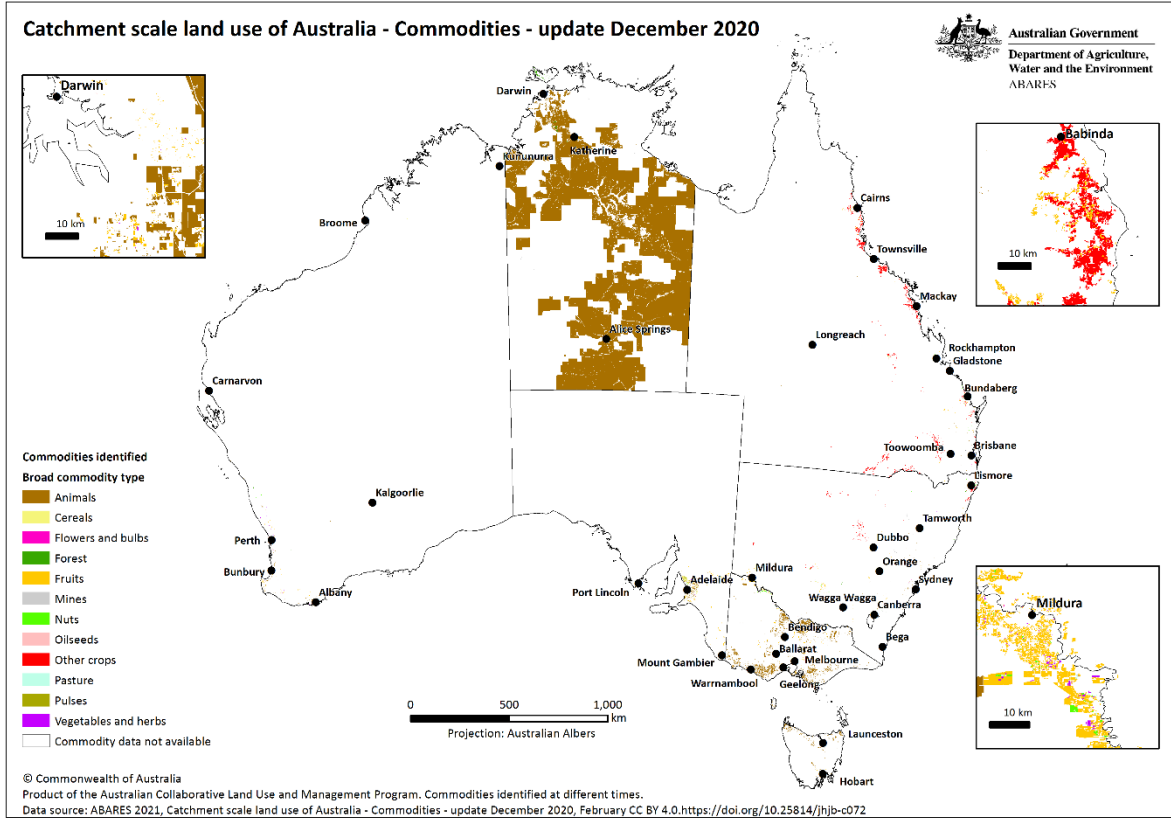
Catchment scale land use of Australia - Commodities - update December 2020

Australian Government
Department of Agriculture, Water and the Environment
ABARES

Darwin
10 km

Babinda
10 km

Mildura
10 km

Darwin
Katherine
Kununurra
Broome
Alice Springs
Carnarvon
Kalgoorlie
Perth
Bunbury
Albany
Cairns
Townsville
Mackay
Longreach
Rockhampton
Gladstone
Bundaberg
Toowoomba
Brisbane
Lismore
Tamworth
Dubbo
Orange
Sydney
Canberra
Wagga Wagga
Bega
Mildura
Adelaide
Port Lincoln
Bendigo
Ballarat
Melbourne
Geelong
Mount Gambier
Warrnambool
Launceston
Hobart

Commodities identified
Broad commodity type
Animals
Cereals
Flowers and bulbs
Forest
Fruits
Mines
Nuts
Oilseeds
Other crops
Pasture
Pulses
Vegetables and herbs
Commodity data not available

0 500 1,000
km
Projection: Australian Albers

© Commonwealth of Australia
Product of the Australian Collaborative Land Use and Management Program. Commodities identified at different times.
Data source: ABARES 2021, Catchment scale land use of Australia - Commodities - update December 2020, February CC BY 4.0.https://doi.org/10.25814/jhjb-c072